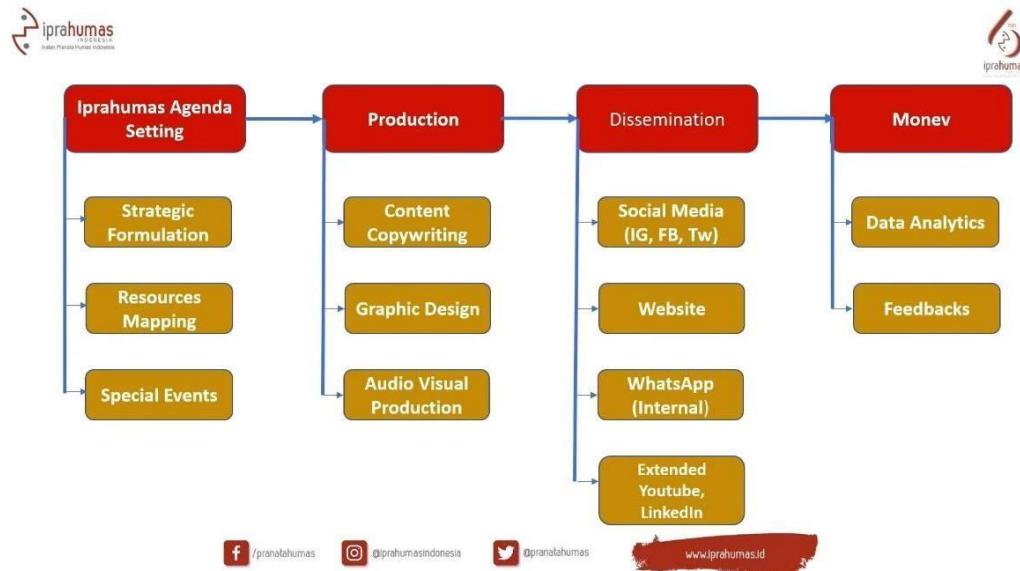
iprahumas INDONESIA
Ikatan Pranata Humas Indonesia

iprahumas

Iprahumas Agenda Setting

Strategic Formulation

Resources Mapping

Special Events

Production

Content Copywriting

Graphic Design

Audio Visual Production

Dissemination

Social Media (IG, FB, Tw)

Website

WhatsApp (Internal)

Extended Youtube, LinkedIn

Monev

Data Analytics

Feedbacks

/pranatahumas @iprahumasindonesia @pranatahumas www.iprahumas.id